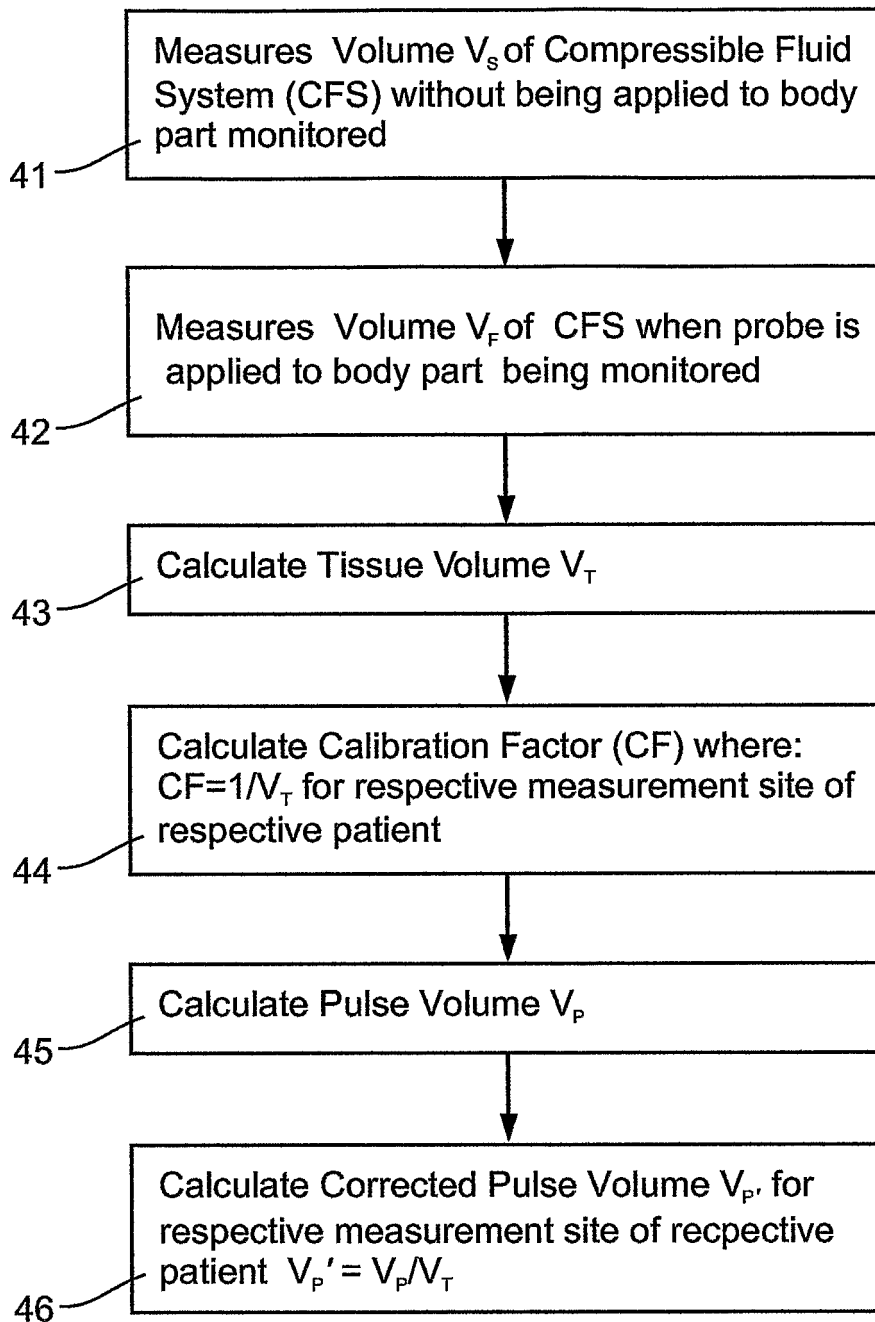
Measures Volume $V_S$ of Compressible Fluid System (CFS) without being applied to body part monitored

41

Measures Volume $V_F$ of CFS when probe is applied to body part being monitored

42

Calculate Tissue Volume $V_T$

43

Calculate Calibration Factor (CF) where: $CF=1/V_T$ for respective measurement site of respective patient

44

Calculate Pulse Volume $V_P$

45

Calculate Corrected Pulse Volume $V_{P'}$ for respective measurement site of recpective patient $V_P' = V_P/V_T$

46